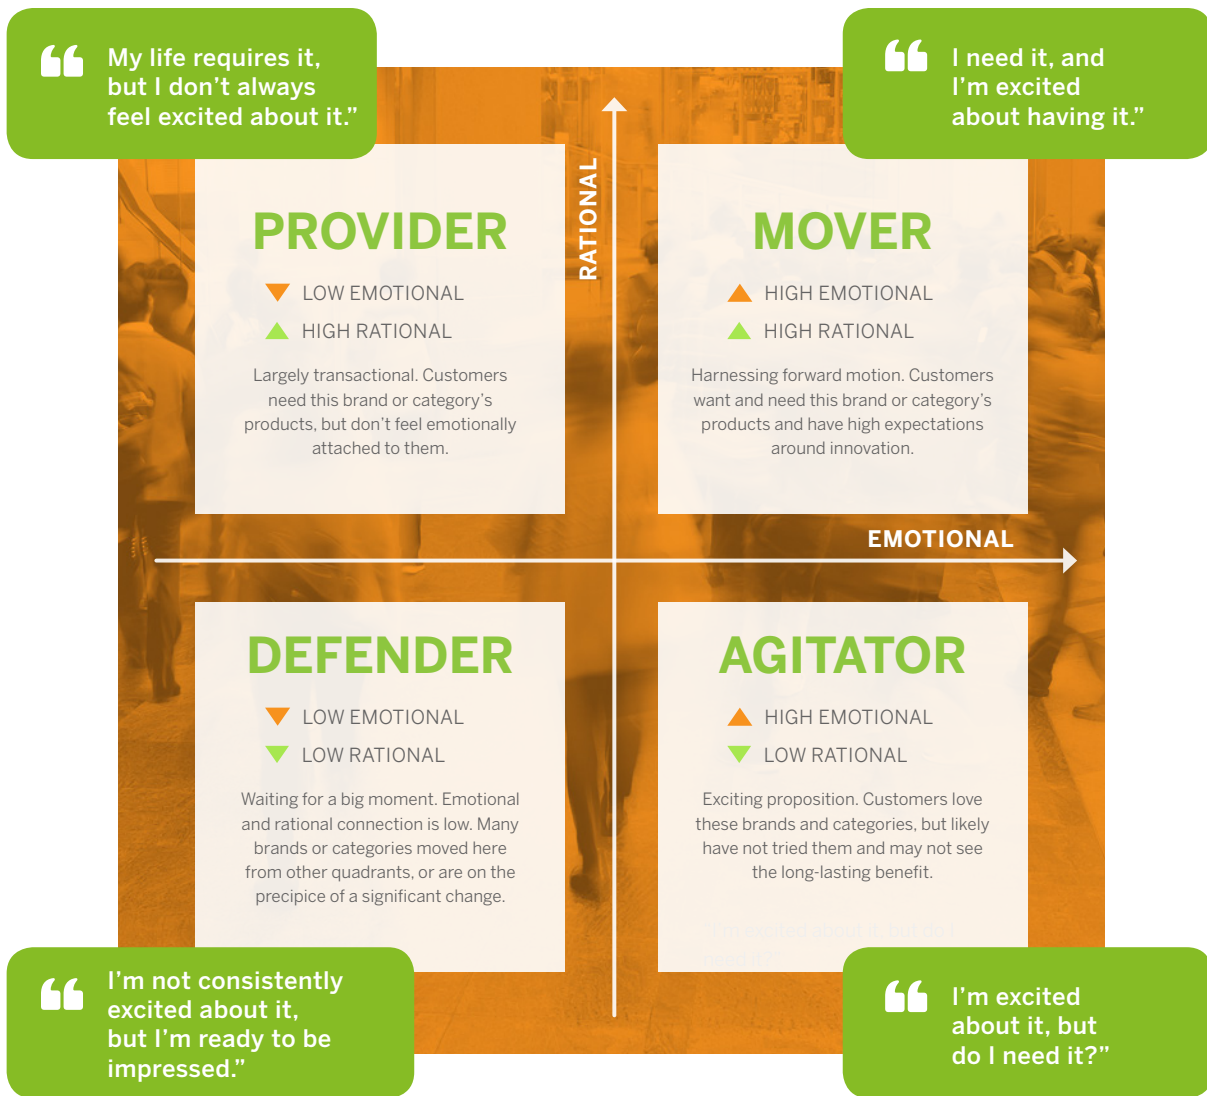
“My life requires it, but I don’t always feel excited about it.”

“I need it, and I’m excited about having it.”

RATIONAL

PROVIDER

LOW EMOTIONAL

HIGH RATIONAL

Largely transactional. Customers need this brand or category’s products, but don’t feel emotionally attached to them.

MOVER

HIGH EMOTIONAL

HIGH RATIONAL

Harnessing forward motion. Customers want and need this brand or category’s products and have high expectations around innovation.

EMOTIONAL

DEFENDER

LOW EMOTIONAL

LOW RATIONAL

Waiting for a big moment. Emotional and rational connection is low. Many brands or categories moved here from other quadrants, or are on the precipice of a significant change.

AGITATOR

HIGH EMOTIONAL

LOW RATIONAL

Exciting proposition. Customers love these brands and categories, but likely have not tried them and may not see the long-lasting benefit.

“I’m not consistently excited about it, but I’m ready to be impressed.”

“I’m excited about it, but do I need it?”